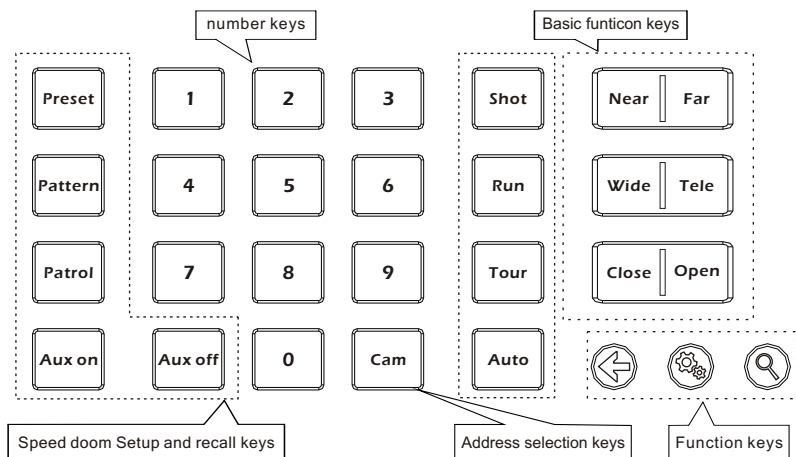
number keys

Basic funticon keys

Preset

1

2

3

Shot

Near

Far

Pattern

4

5

6

Run

Wide

Tele

Patrol

7

8

9

Tour

Close

Open

Aux on

Aux off

0

Cam

Auto

Speed doom Setup and recall keys

Address selection keys

Function keys